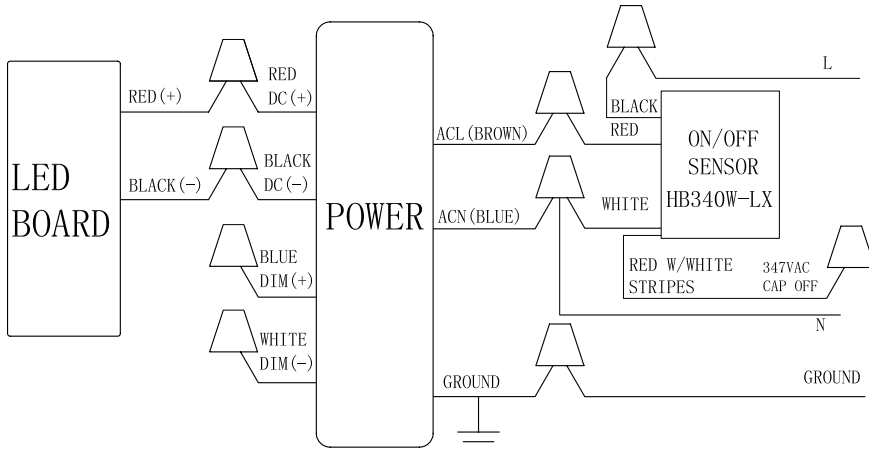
LED BOARD

RED (+)

BLACK (−)

RED DC (+)

BLACK DC (−)

BLUE DIM (+)

WHITE DIM (−)

POWER

ACL (BROWN)

ACN (BLUE)

GROUND

BLACK

RED

WHITE

ON/OFF SENSOR HB340W-LX

L

RED W/WHITE STRIPES

347VAC CAP OFF

N

GROUND